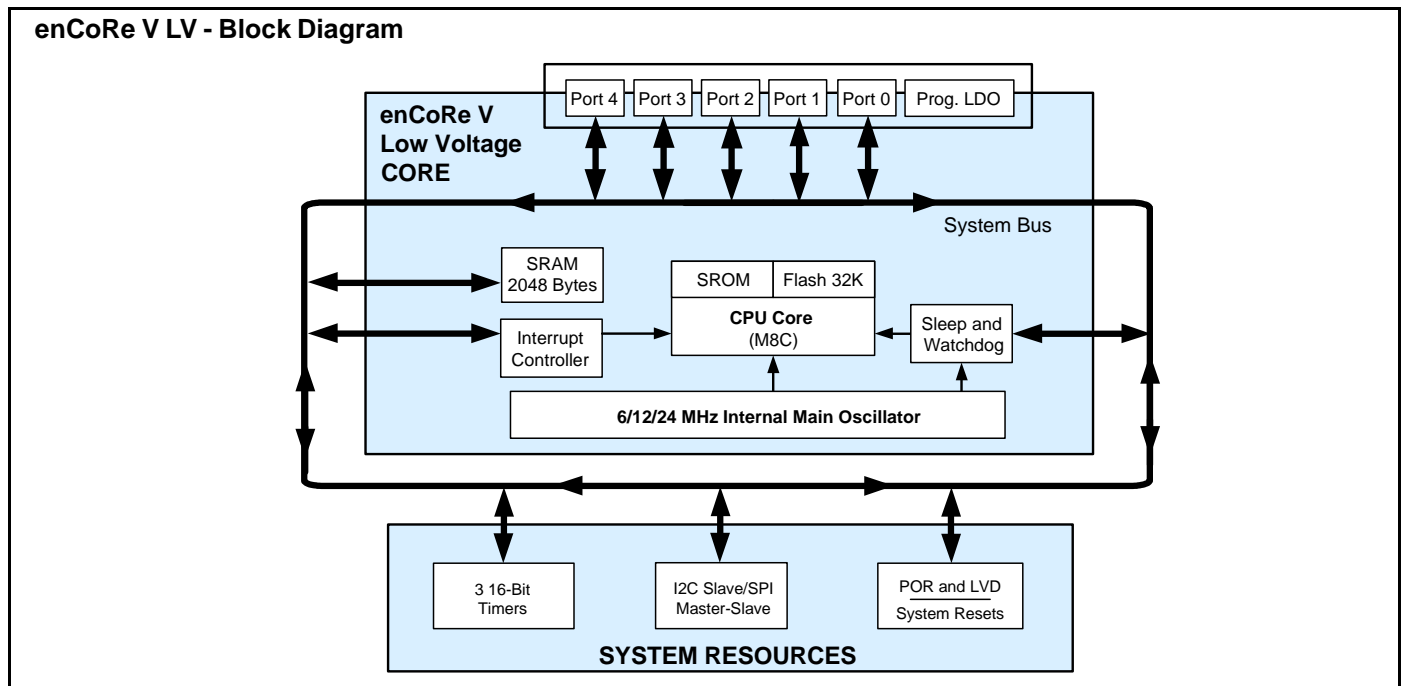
enCoRe V LV - Block Diagram

Port 4
Port 3
Port 2
Port 1
Port 0
Prog. LDO

enCoRe V
Low Voltage
CORE

System Bus

SRAM
2048 Bytes

SROM
Flash 32K

CPU Core
(M8C)

Interrupt
Controller

Sleep and
Watchdog

6/12/24 MHz Internal Main Oscillator

3 16-Bit
Timers

I2C Slave/SPI
Master-Slave

POR and LVD
System Resets

SYSTEM RESOURCES